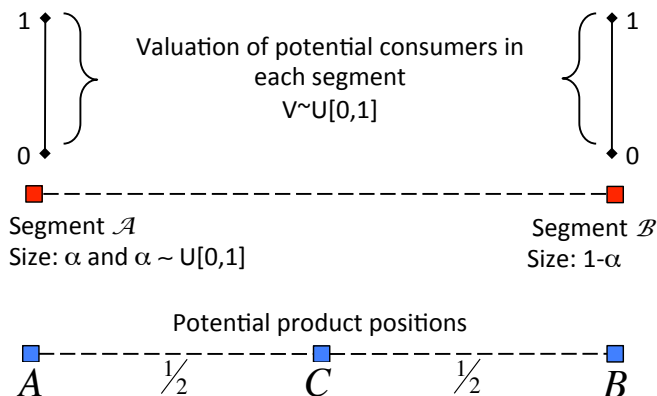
1

0

Valuation of potential consumers in each segment
V~U[0,1]

1

0

Segment $\mathcal{A}$
Size: $\alpha$ and $\alpha \sim$ U[0,1]

Segment $\mathcal{B}$
Size: 1-$\alpha$

Potential product positions

$A$ $\frac{1}{2}$ $C$ $\frac{1}{2}$ $B$